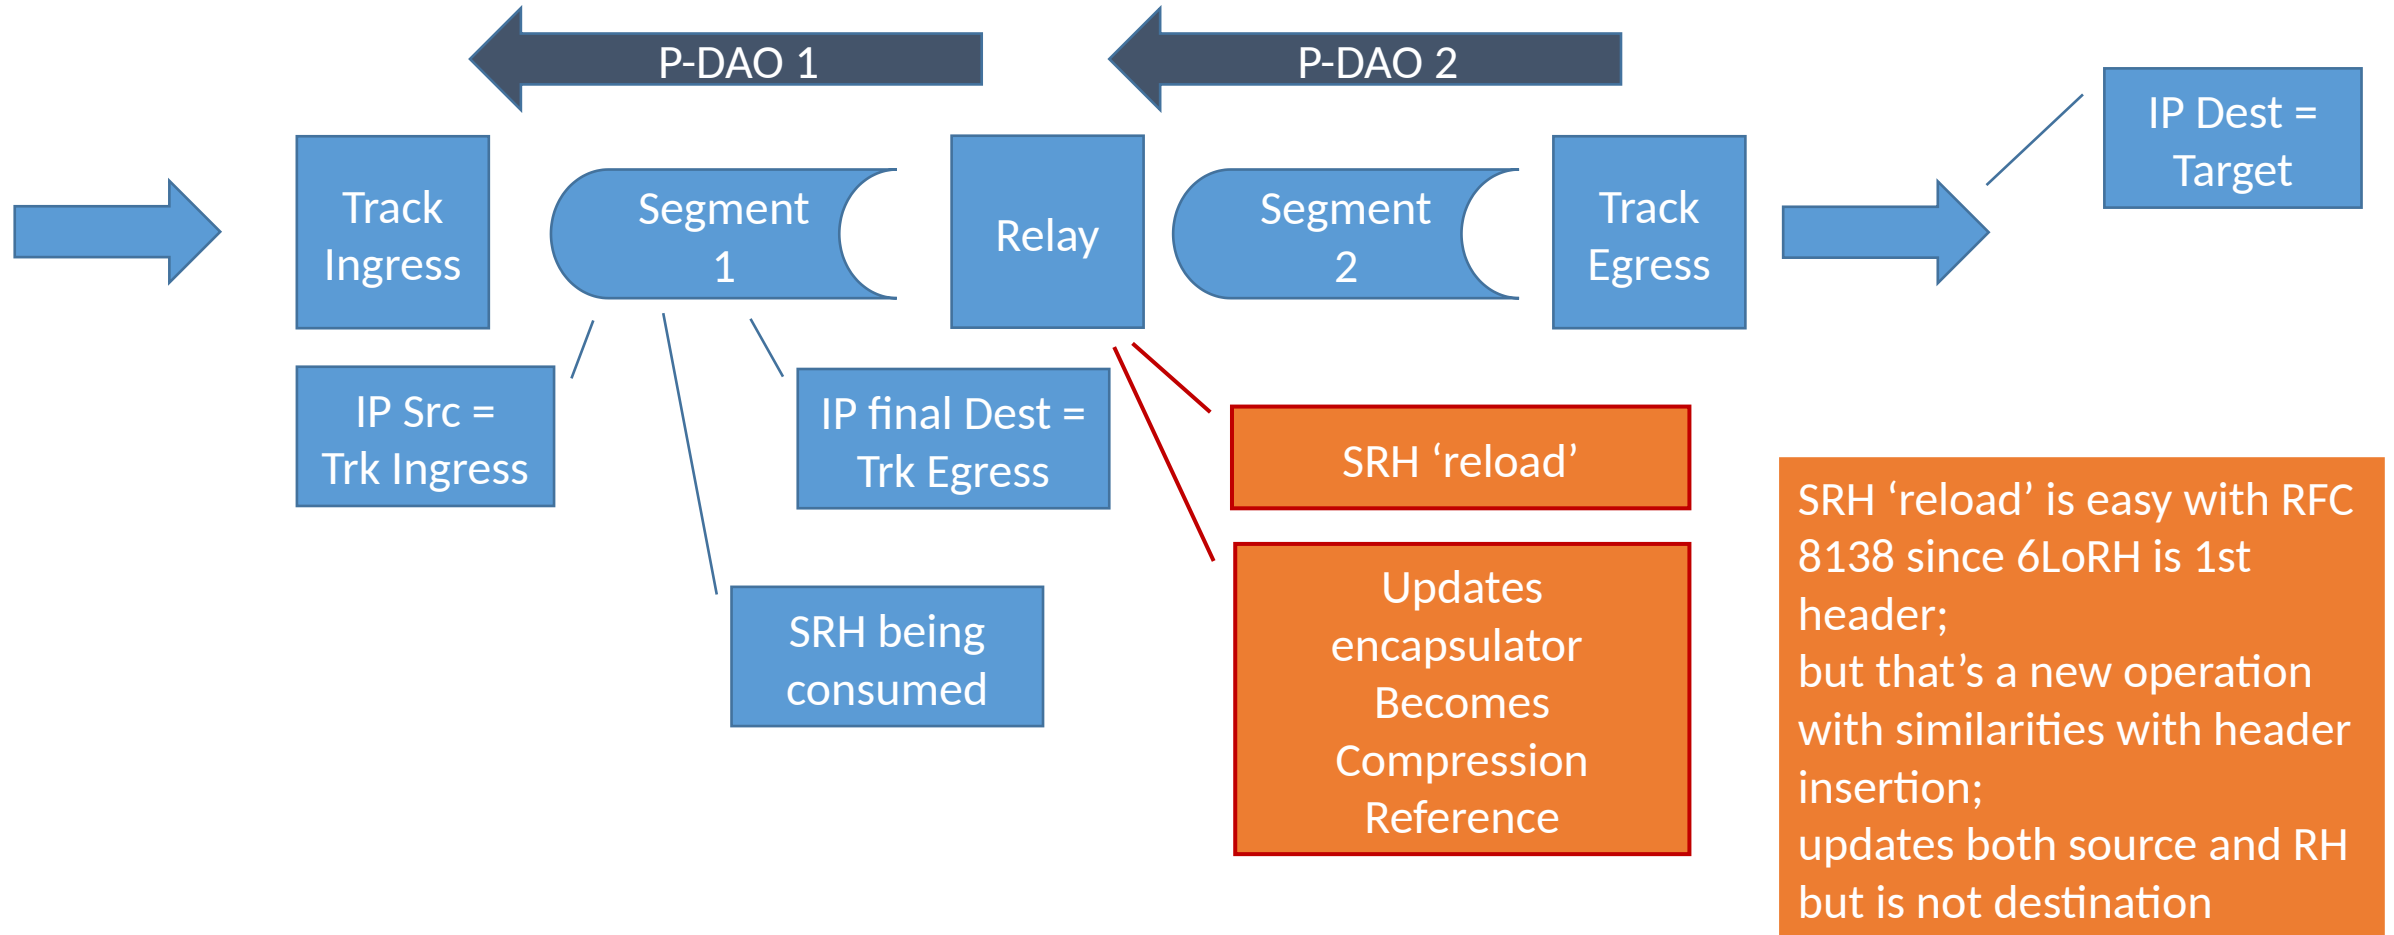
P-DAO 1

P-DAO 2

IP Dest = Target

Track Ingress

Segment 1

Relay

Segment 2

Track Egress

IP Src = Trk Ingress

IP final Dest = Trk Egress

SRH ‘reload’

SRH being consumed

Updates encapsulator Becomes Compression Reference

SRH ‘reload’ is easy with RFC 8138 since 6LoRH is 1st header;
but that’s a new operation with similarities with header insertion;
updates both source and RH but is not destination